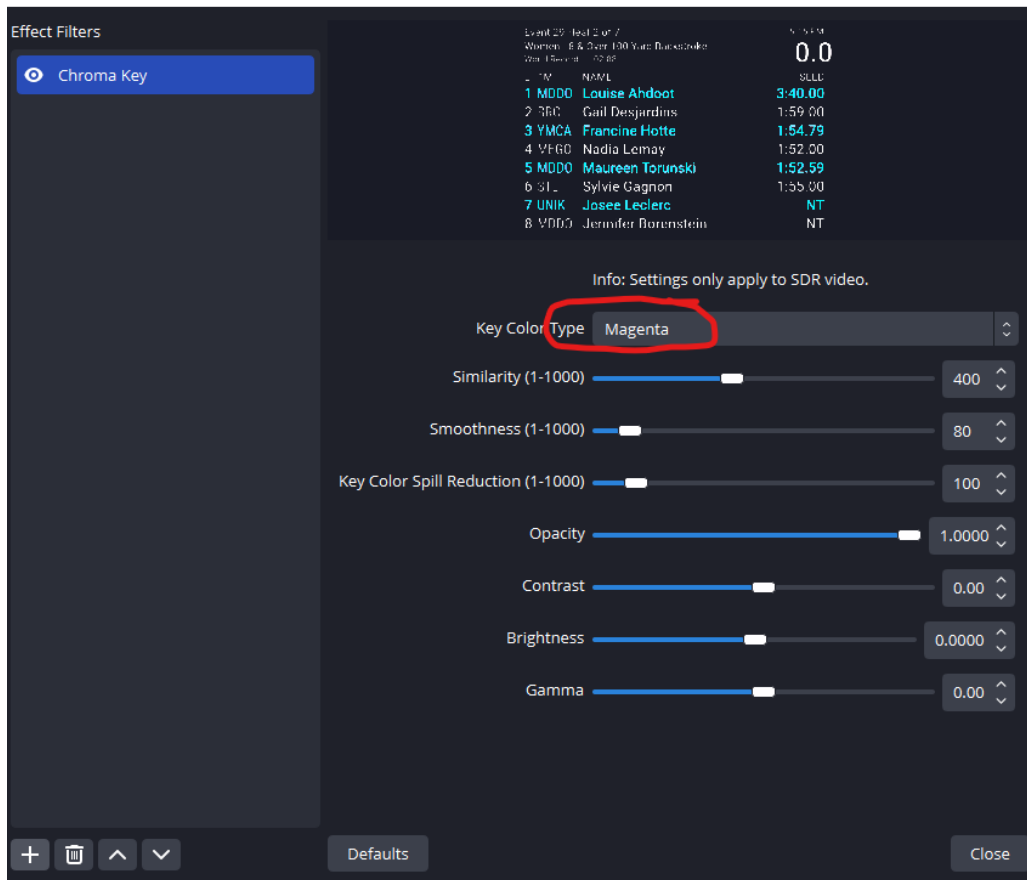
Effect Filters

Chroma Key

Event 29 Heat 2 of 7
Women 18 & Over 100 Yard Backstroke
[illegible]

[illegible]
0.0

| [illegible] | NAME | SEED |
|---|---|---|
| 1 MDDO | Louise Ahdoot | 3:40.00 |
| 2 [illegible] | Gail Desjardins | 1:59.00 |
| 3 YMCA | Francine Hotte | 1:54.79 |
| 4 VEGO | Nadia Lemay | 1:52.00 |
| 5 MDDO | Maureen Torunski | 1:52.59 |
| 6 STL | Sylvie Gagnon | 1:55.00 |
| 7 UNIK | Josee Leclerc | NT |
| 8 VDDO | Jennifer Borenstein | NT |

Info: Settings only apply to SDR video.

Key Color Type Magenta

Similarity (1-1000) 400

Smoothness (1-1000) 80

Key Color Spill Reduction (1-1000) 100

Opacity 1.0000

Contrast 0.00

Brightness 0.0000

Gamma 0.00

Defaults

Close